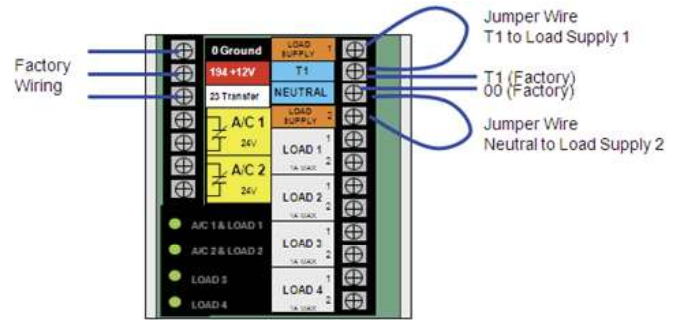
Factory Wiring

0 Ground
194 +12V
23 Transfer
A/C 1
24V
A/C 2
24V

LOAD SUPPLY 1
T1
NEUTRAL
LOAD SUPPLY 2
LOAD 1
1A MAX
1
2
LOAD 2
1A MAX
1
2
LOAD 3
1A MAX
1
2
LOAD 4
1A MAX
1
2

A/C 1 & LOAD 1
A/C 2 & LOAD 2
LOAD 3
LOAD 4

Jumper Wire
T1 to Load Supply 1
T1 (Factory)
00 (Factory)
Jumper Wire
Neutral to Load Supply 2